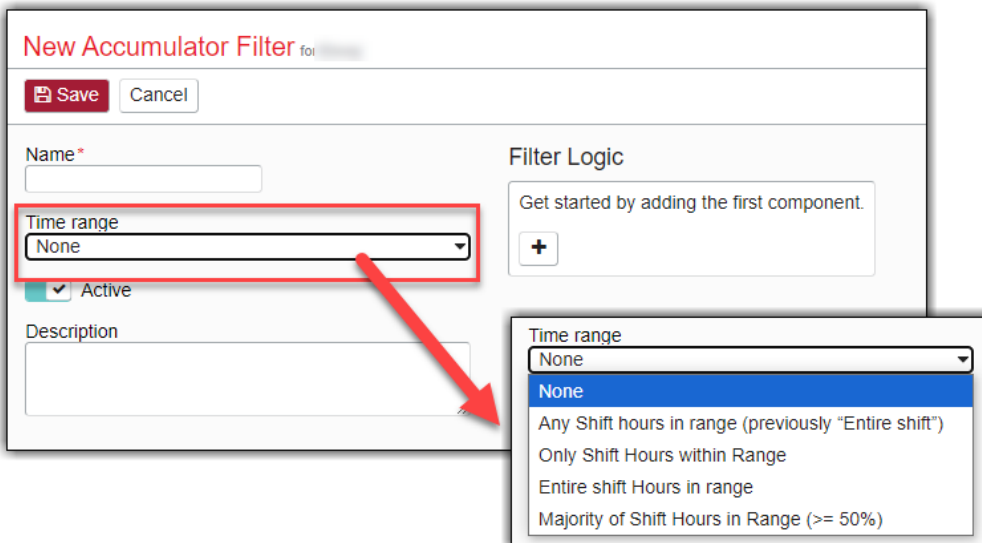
New Accumulator Filter for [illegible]

Save Cancel

Name*

Time range
None

Active

Description

Filter Logic

Get started by adding the first component.

+

Time range
None

None
Any Shift hours in range (previously "Entire shift")
Only Shift Hours within Range
Entire shift Hours in range
Majority of Shift Hours in Range (>= 50%)